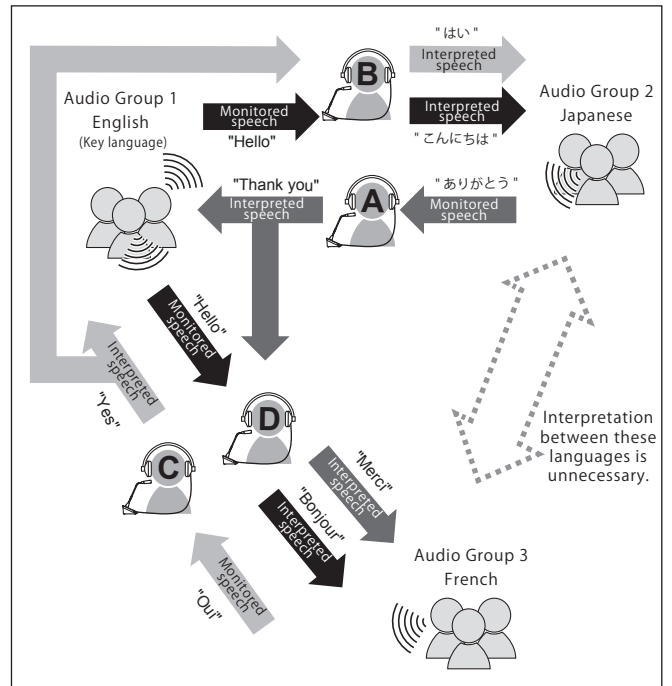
" はい "
Interpreted speech

B

Audio Group 1
English
(Key language)

Monitored speech
"Hello"

Interpreted speech
" こんにちは "

Audio Group 2
Japanese

"Thank you"
Interpreted speech

A

" ありがとう "
Monitored speech

"Hello"
Monitored speech

Interpreted speech
"Yes"

D

C

Interpretation between these languages is unnecessary.

"Merci"
Interpreted speech

"Bonjour"
Interpreted speech

Monitored speech
"Oui"

Audio Group 3
French